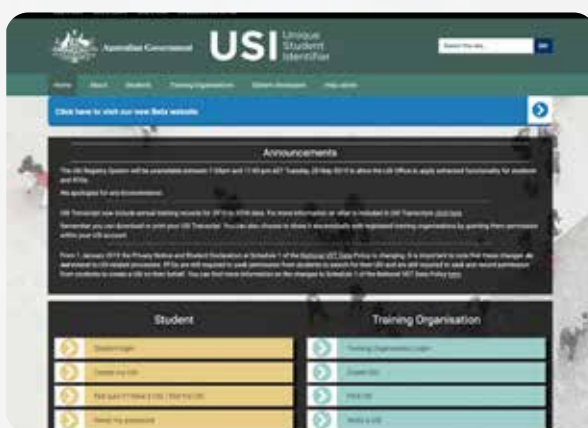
Australian Government

USI Unique Student Identifier

Search this site...

Go

Home About Students Training Organisations Student Assistance Help centre

Click here to visit our new Beta website

Announcements

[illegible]

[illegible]

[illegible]

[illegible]

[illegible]

Student

Student login

Create my USI

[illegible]

Reset my password

Training Organisation

Training Organisation Login

Create USI

Find USI

Verify a USI